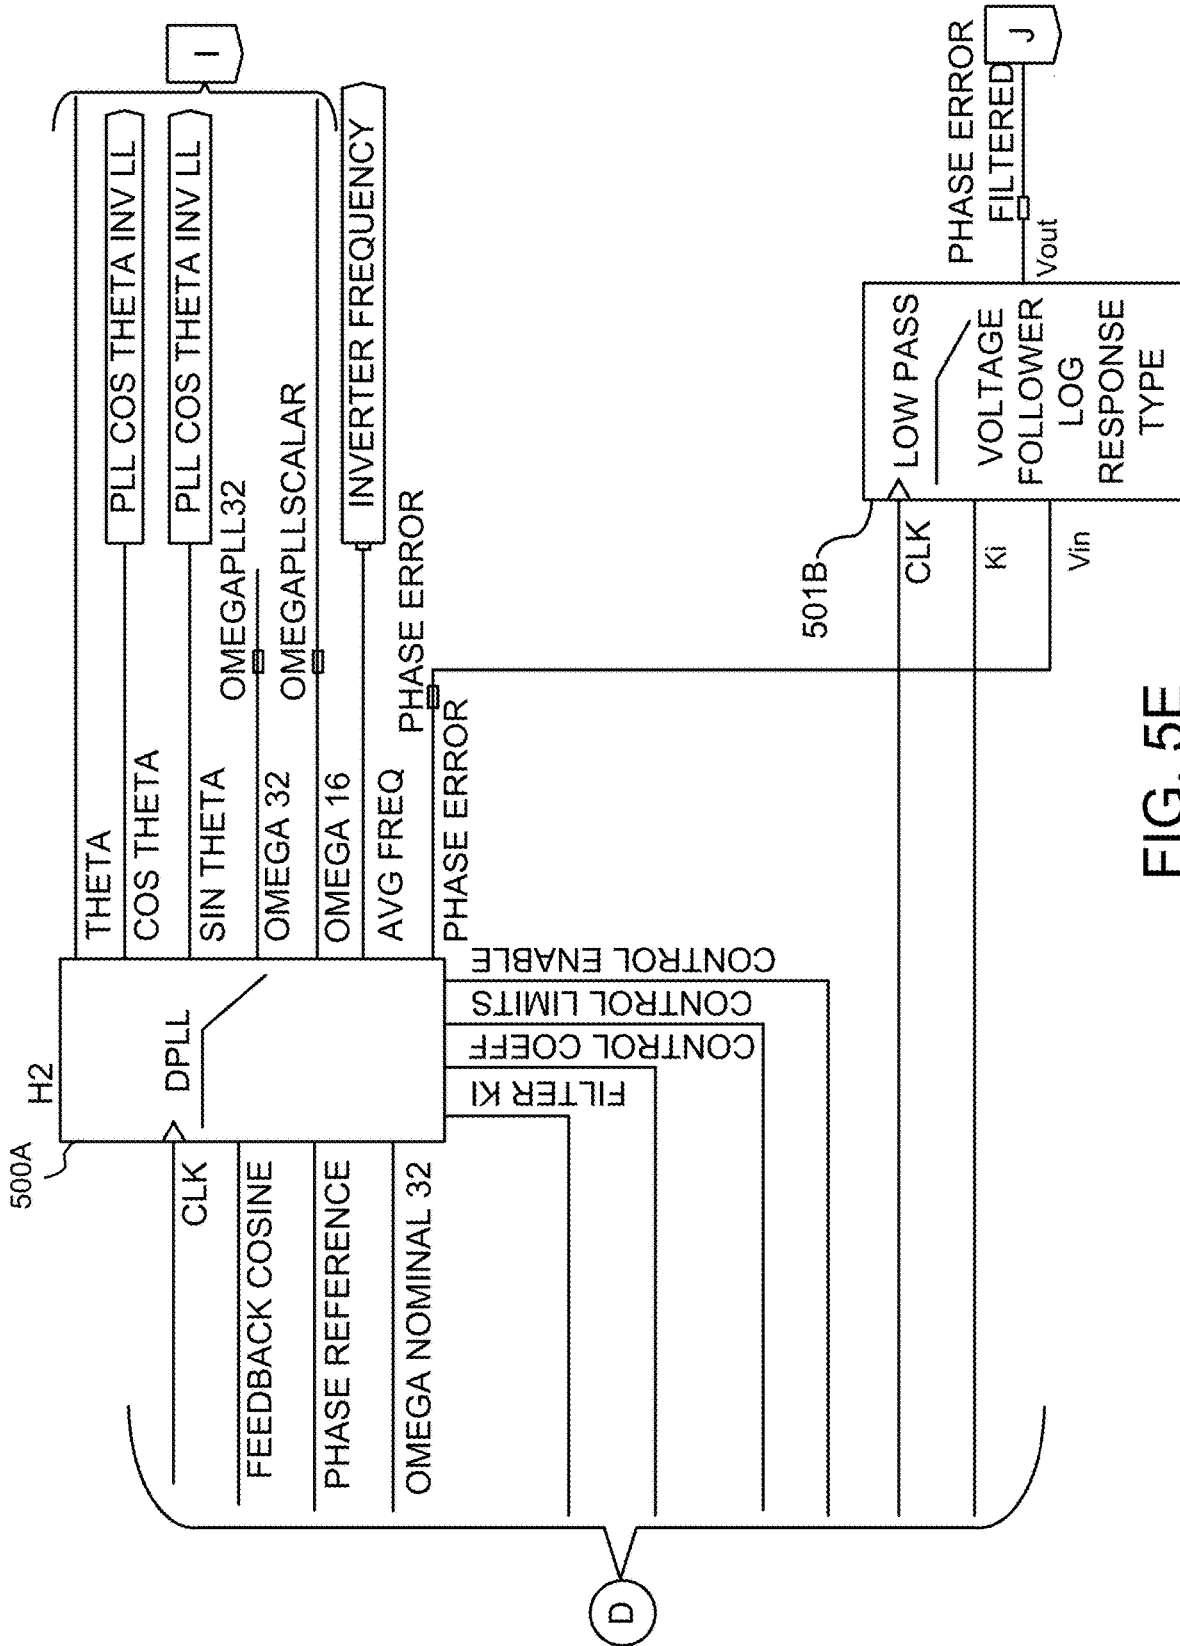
500A
H2
DPLL
CLK
FEEDBACK COSINE
PHASE REFERENCE
OMEGA NOMINAL 32
FILTER KI
CONTROL COEFF
CONTROL LIMITS
CONTROL ENABLE
THETA
COS THETA
SIN THETA
OMEGA 32
OMEGA 16
AVG FREQ
PHASE ERROR
PLL COS THETA INV LL
PLL COS THETA INV LL
OMEGAPLL32
OMEGAPLLSCALAR
INVERTER FREQUENCY
PHASE ERROR
I
501B
CLK
Ki
Vin
LOW PASS
VOLTAGE FOLLOWER LOG RESPONSE TYPE
Vout
PHASE ERROR FILTERED
J
D
FIG. 5E